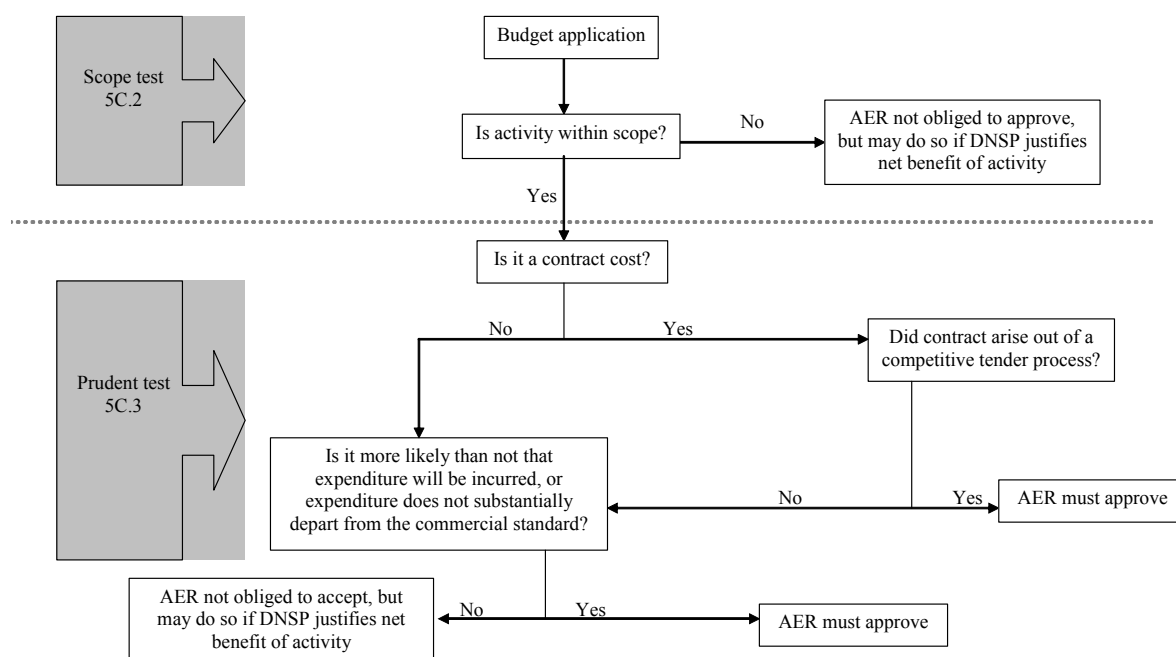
Scope test
5C.2

Budget application

Is activity within scope?

No

AER not obliged to approve, but may do so if DNSP justifies net benefit of activity

Yes

Is it a contract cost?

Prudent test
5C.3

No

Yes

Did contract arise out of a competitive tender process?

Is it more likely than not that expenditure will be incurred, or expenditure does not substantially depart from the commercial standard?

No

Yes

AER must approve

AER not obliged to accept, but may do so if DNSP justifies net benefit of activity

No

Yes

AER must approve